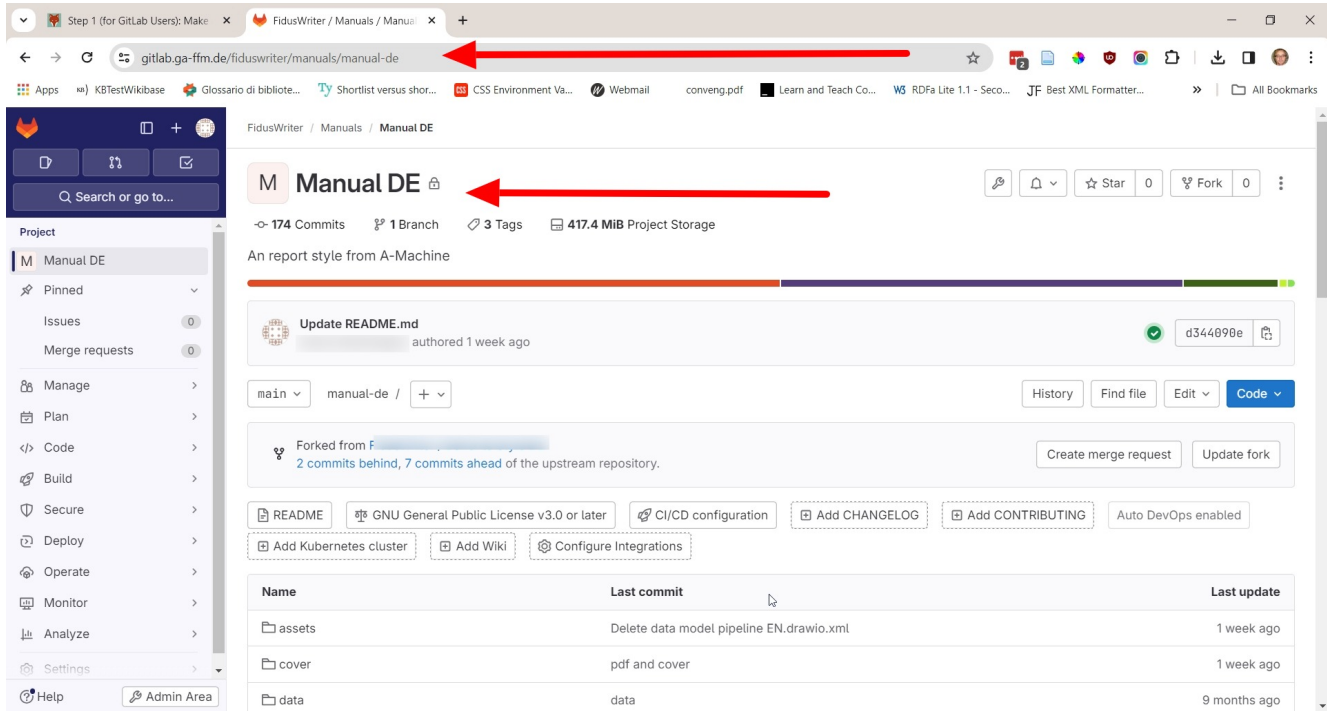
Step 1 (for GitLab Users): Make
FidusWriter / Manuals / Manual
gitlab.ga-ffm.de/fiduswriter/manuals/manual-de
Apps KBTestWikibase Glossario di bibliote... Shortlist versus shor... CSS Environment Va... Webmail conveng.pdf Learn and Teach Co... RDFa Lite 1.1 - Seco... Best XML Formatter... All Bookmarks

Search or go to...
Project
M Manual DE
Pinned
Issues 0
Merge requests 0
Manage
Plan
Code
Build
Secure
Deploy
Operate
Monitor
Analyze
Settings
Help
Admin Area

FidusWriter / Manuals / Manual DE

M Manual DE
Star 0 Fork 0
174 Commits 1 Branch 3 Tags 417.4 MiB Project Storage
An report style from A-Machine

Update README.md
authored 1 week ago
d344090e

main manual-de / +
History Find file Edit Code

Forked from F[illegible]
2 commits behind, 7 commits ahead of the upstream repository.
Create merge request Update fork

README GNU General Public License v3.0 or later CI/CD configuration Add CHANGELOG Add CONTRIBUTING Auto DevOps enabled
Add Kubernetes cluster Add Wiki Configure Integrations

| Name | Last commit | Last update |
|---|---|---|
| assets | Delete data model pipeline EN.drawio.xml | 1 week ago |
| cover | pdf and cover | 1 week ago |
| data | data | 9 months ago |